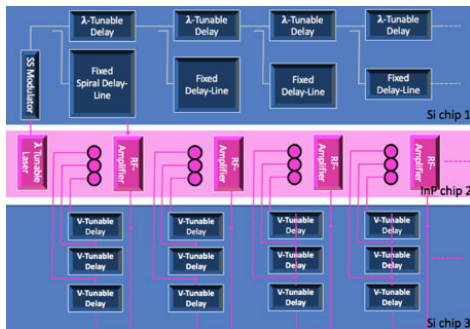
λ-Tunable Delay
λ-Tunable Delay
λ-Tunable Delay
λ-Tunable Delay
SS Modulator
Fixed Spiral Delay-Line
Fixed Delay-Line
Fixed Delay-Line
Fixed Delay-Line
Si chip 1
λ Tunable Laser
RF-Amplifier
RF-Amplifier
RF-Amplifier
RF-Amplifier
InP chip 2
V-Tunable Delay
V-Tunable Delay
V-Tunable Delay
V-Tunable Delay
V-Tunable Delay
V-Tunable Delay
V-Tunable Delay
V-Tunable Delay
V-Tunable Delay
V-Tunable Delay
V-Tunable Delay
V-Tunable Delay
Si chip 3